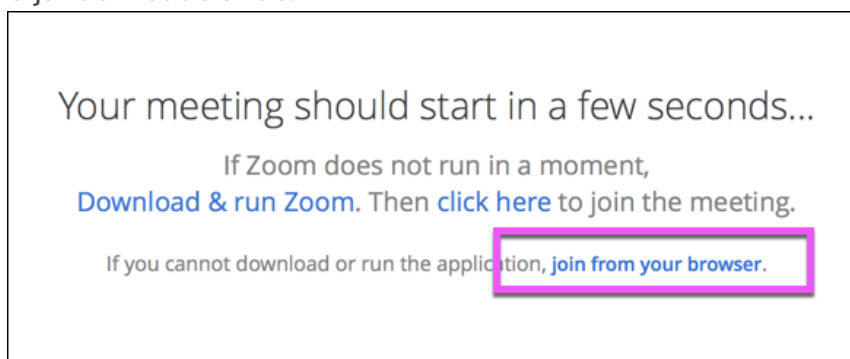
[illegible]

Your meeting should start in a few seconds...

If Zoom does not run in a moment, Download & run Zoom. Then click here to join the meeting.

If you cannot download or run the application, join from your browser.